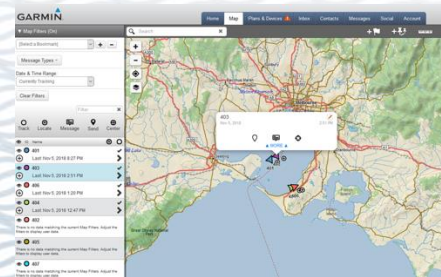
GARMIN

Home
Map
Plans & Devices
Inbox
Contacts
Messages
Social
Account

Map Filters (On)

[Select a Bookmark]

Message Types

Date & Time Range
Currently Tracking

Clear Filters

Filter

Track
Locate
Message
Send
Center

Last Nov 5, 2018 6:27 PM

Last Nov 5, 2018 2:51 PM

Last Nov 5, 2018 1:26 PM

404
Last Nov 5, 2018 12:47 PM

402
There is no data matching the current Map Filters. Adjust the filters to display user data.

405
There is no data matching the current Map Filters. Adjust the filters to display user data.

407
There is no data matching the current Map Filters. Adjust the filters to display user data.

Search

403
Last Nov 5, 2018

MORE

Close